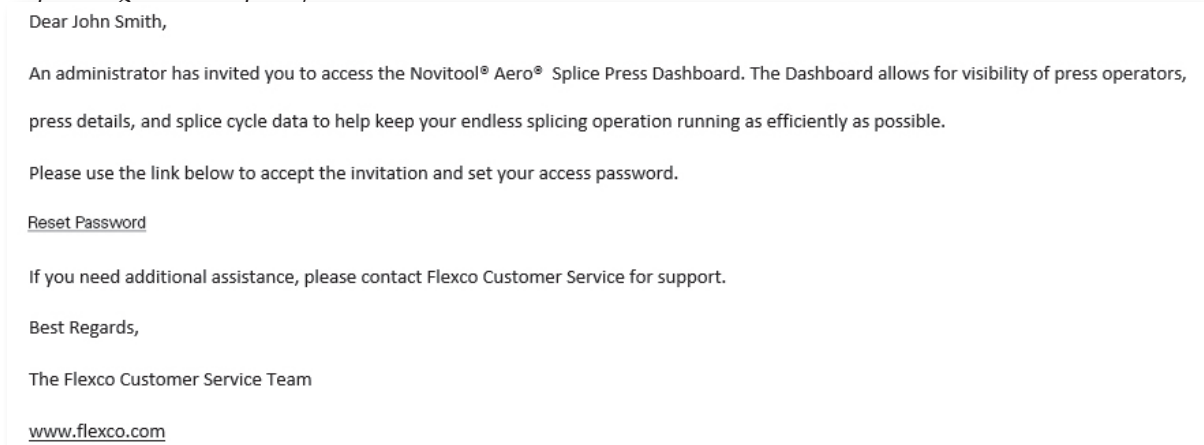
Dear John Smith,

An administrator has invited you to access the Novitool® Aero® Splice Press Dashboard. The Dashboard allows for visibility of press operators, press details, and splice cycle data to help keep your endless splicing operation running as efficiently as possible.

Please use the link below to accept the invitation and set your access password.

Reset Password

If you need additional assistance, please contact Flexco Customer Service for support.

Best Regards,

The Flexco Customer Service Team

www.flexco.com